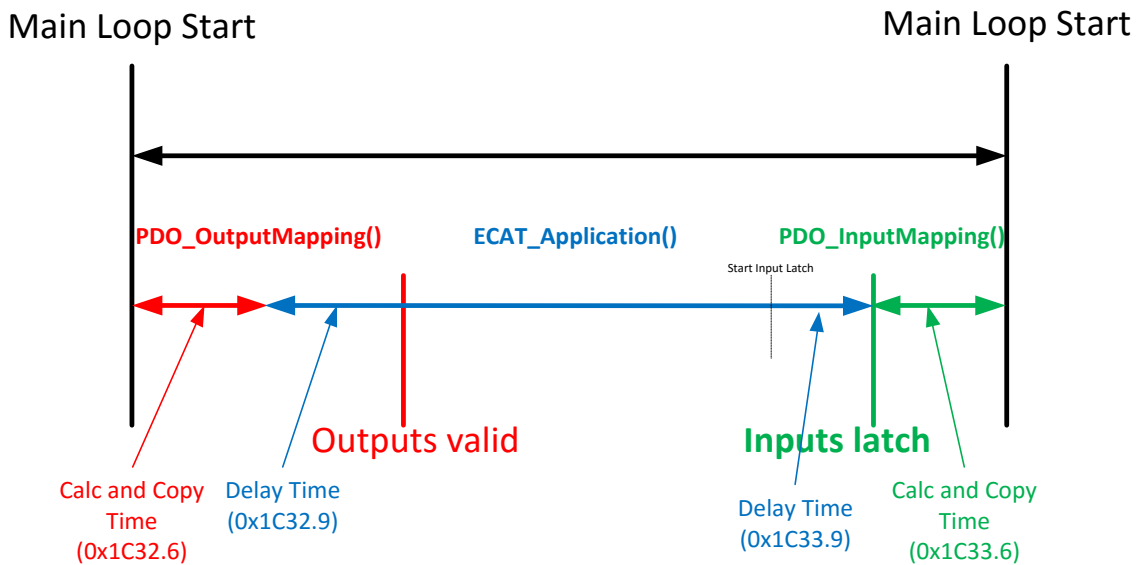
Main Loop Start

Main Loop Start

PDO_OutputMapping()

ECAT_Application()

PDO_InputMapping()

Start Input Latch

Outputs valid

Inputs latch

Calc and Copy Time (0x1C32.6)

Delay Time (0x1C32.9)

Delay Time (0x1C33.9)

Calc and Copy Time (0x1C33.6)